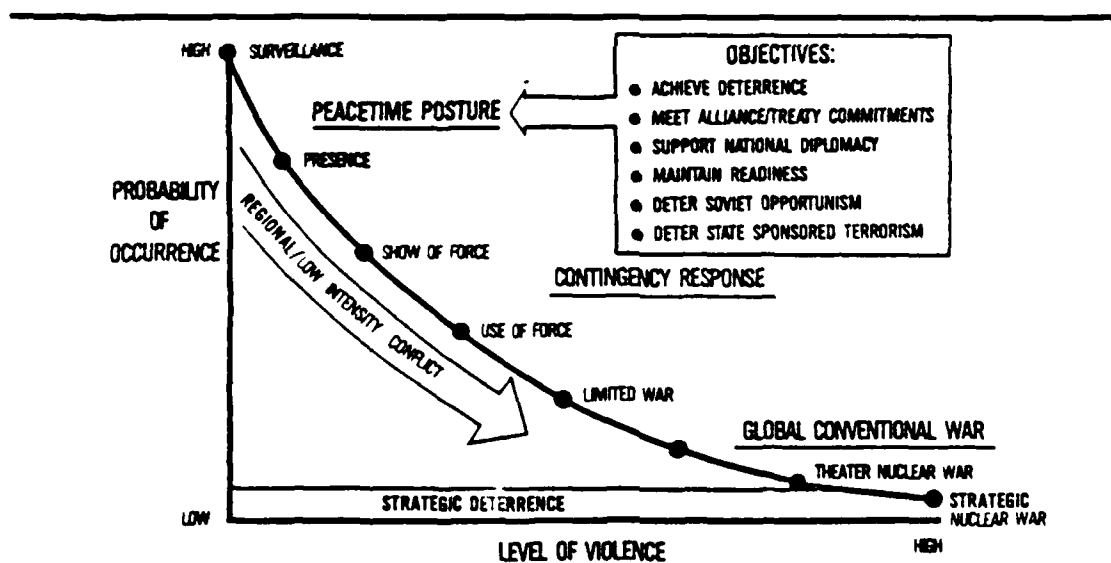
HIGH SURVEILLANCE

OBJECTIVES:
ACHIEVE DETERRENCE
MEET ALLIANCE/TREATY COMMITMENTS
SUPPORT NATIONAL DIPLOMACY
MAINTAIN READINESS
DETER SOVIET OPPORTUNISM
DETER STATE SPONSORED TERRORISM

PEACETIME POSTURE

PRESENCE

PROBABILITY OF OCCURRENCE

SHOW OF FORCE

REGIONAL/LOW INTENSITY CONFLICT

CONTINGENCY RESPONSE

USE OF FORCE

LIMITED WAR

GLOBAL CONVENTIONAL WAR

THEATER NUCLEAR WAR

STRATEGIC DETERRENCE

STRATEGIC NUCLEAR WAR

LOW

LEVEL OF VIOLENCE

HIGH